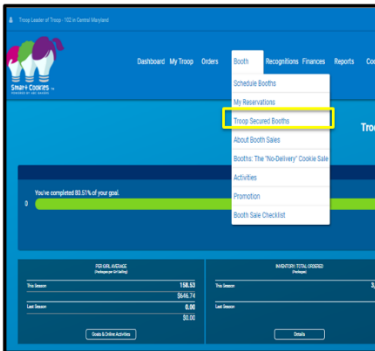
Troop Leader of Troop : 102 in Central Maryland

Smart Cookies

Dashboard My Troop Orders Booth Recognitions Finances Reports Co

Schedule Booths
My Reservations
Troop Secured Booths
About Booth Sales
Booths: The "No-Delivery" Cookie Sale
Activities
Promotion
Booth Sale Checklist

Troo

You've completed 80.51% of your goal.
0

PER GIRL AVERAGE
This Season 158.53
$645.74
Last Season 0.00
$0.00
Goals & Online Activities

INVENTORY TOTAL ORDERED
This Season 3,
Last Season
Details